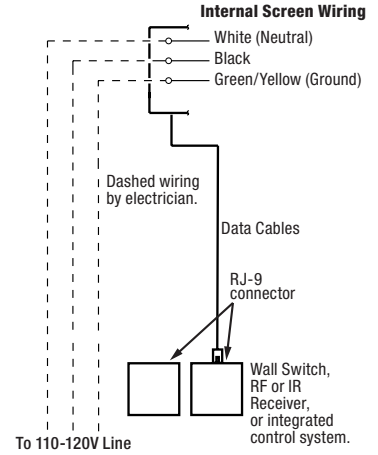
Internal Screen Wiring

White (Neutral)

Black

Green/Yellow (Ground)

Dashed wiring by electrician.

Data Cables

RJ-9 connector

Wall Switch, RF or IR Receiver, or integrated control system.

To 110-120V Line